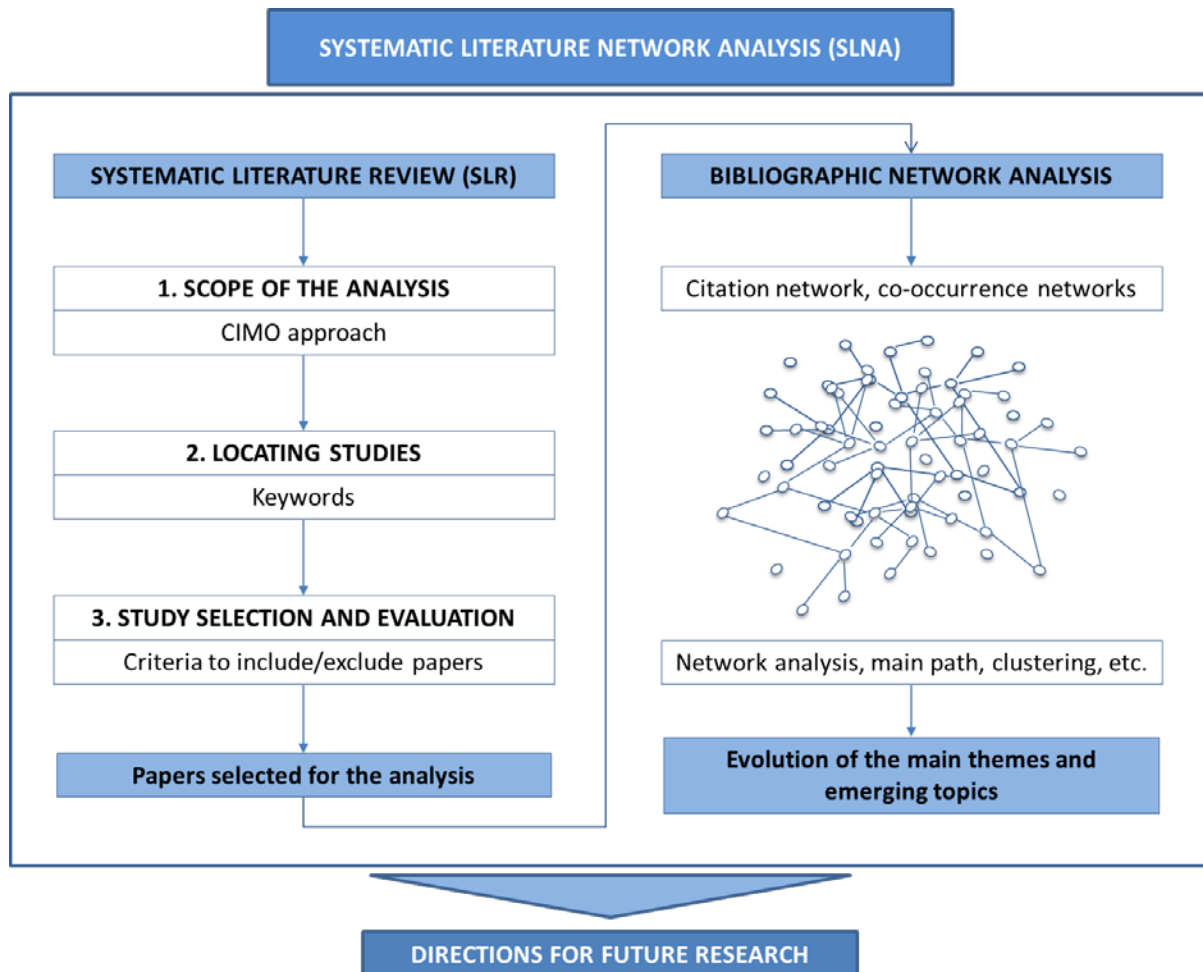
SYSTEMATIC LITERATURE NETWORK ANALYSIS (SLNA)

SYSTEMATIC LITERATURE REVIEW (SLR)

1. SCOPE OF THE ANALYSIS

CIMO approach

2. LOCATING STUDIES

Keywords

3. STUDY SELECTION AND EVALUATION

Criteria to include/exclude papers

Papers selected for the analysis

BIBLIOGRAPHIC NETWORK ANALYSIS

Citation network, co-occurrence networks

Network analysis, main path, clustering, etc.

Evolution of the main themes and emerging topics

DIRECTIONS FOR FUTURE RESEARCH